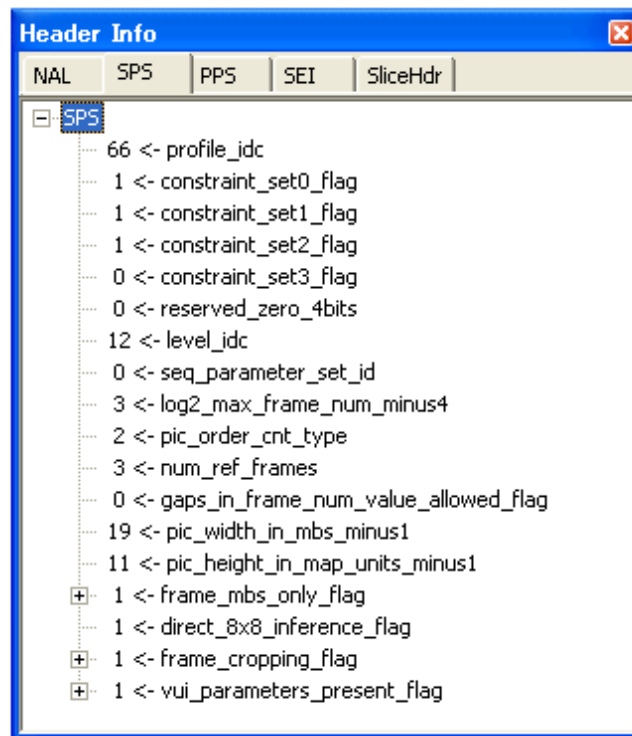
Header Info

NAL | SPS | PPS | SEI | SliceHdr

SPS
66 <- profile_idc
1 <- constraint_set0_flag
1 <- constraint_set1_flag
1 <- constraint_set2_flag
0 <- constraint_set3_flag
0 <- reserved_zero_4bits
12 <- level_idc
0 <- seq_parameter_set_id
3 <- log2_max_frame_num_minus4
2 <- pic_order_cnt_type
3 <- num_ref_frames
0 <- gaps_in_frame_num_value_allowed_flag
19 <- pic_width_in_mbs_minus1
11 <- pic_height_in_map_units_minus1
1 <- frame_mbs_only_flag
1 <- direct_8x8_inference_flag
1 <- frame_cropping_flag
1 <- vui_parameters_present_flag